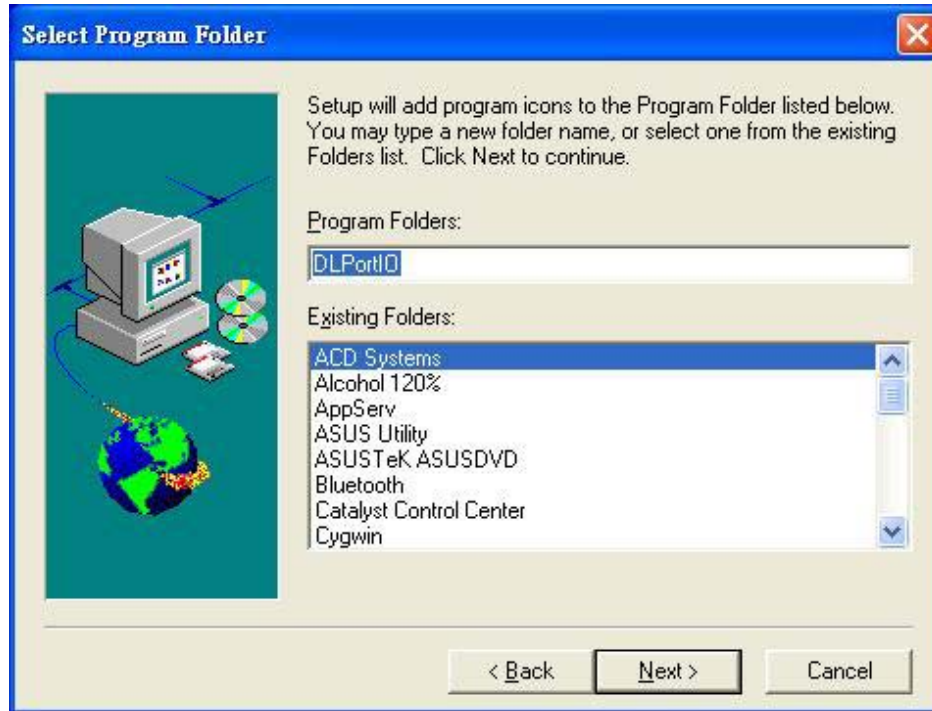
Select Program Folder

Setup will add program icons to the Program Folder listed below. You may type a new folder name, or select one from the existing Folders list. Click Next to continue.

Program Folders:

DLPortIO

Existing Folders:

ACD Systems
Alcohol 120%
AppServ
ASUS Utility
ASUSTeK ASUSDVD
Bluetooth
Catalyst Control Center
Cygwin

< Back
Next >
Cancel